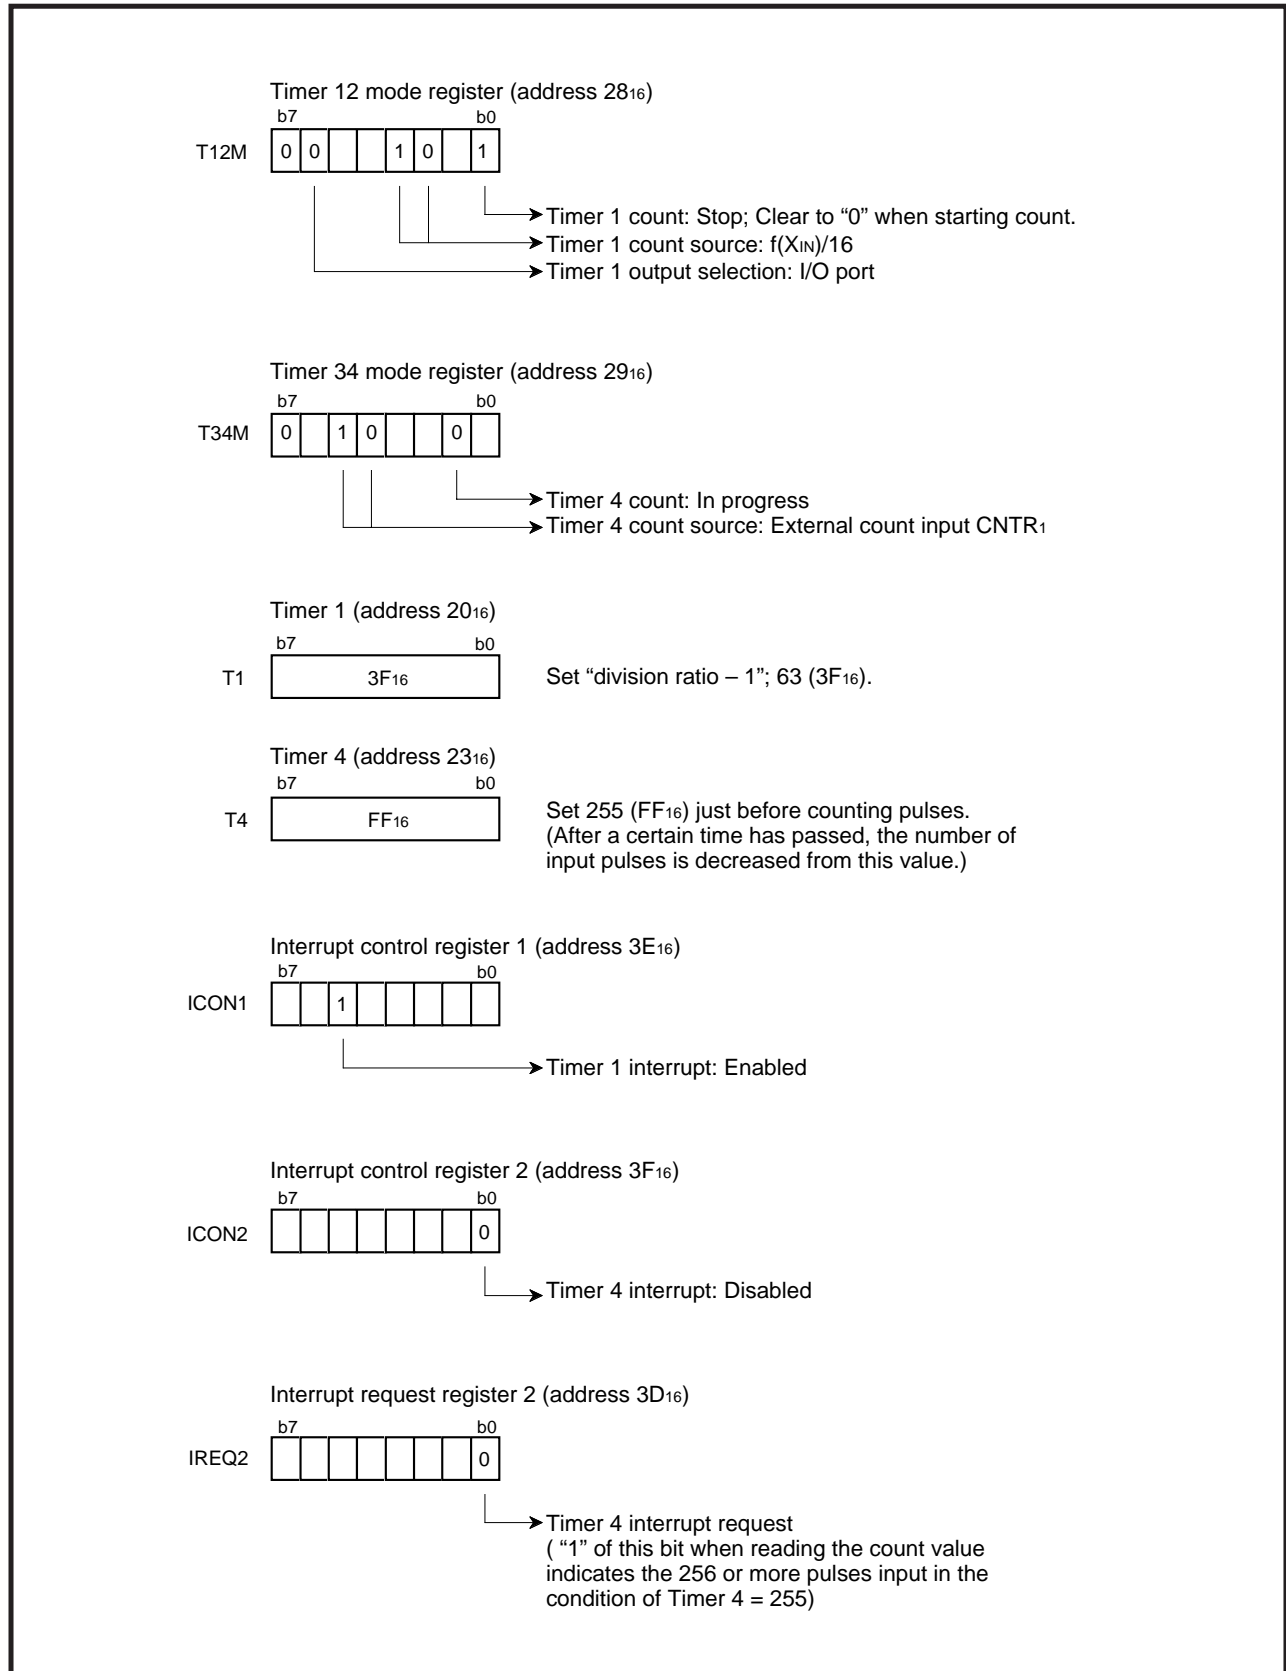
Timer 12 mode register (address $28_{16}$)

b7 b0

T12M

| 0 | 0 |  |  | 1 | 0 |  | 1 |
|---|---|---|---|---|---|---|---|

Timer 1 count: Stop; Clear to "0" when starting count.
Timer 1 count source: $f(X_{IN})/16$
Timer 1 output selection: I/O port

Timer 34 mode register (address $29_{16}$)

b7 b0

T34M

| 0 |  | 1 | 0 |  |  | 0 |  |
|---|---|---|---|---|---|---|---|

Timer 4 count: In progress
Timer 4 count source: External count input $CNTR_1$

Timer 1 (address $20_{16}$)

b7 b0

T1 $3F_{16}$

Set "division ratio – 1"; 63 ($3F_{16}$).

Timer 4 (address $23_{16}$)

b7 b0

T4 $FF_{16}$

Set 255 ($FF_{16}$) just before counting pulses.
(After a certain time has passed, the number of input pulses is decreased from this value.)

Interrupt control register 1 (address $3E_{16}$)

b7 b0

ICON1

|  |  | 1 |  |  |  |  |  |
|---|---|---|---|---|---|---|---|

Timer 1 interrupt: Enabled

Interrupt control register 2 (address $3F_{16}$)

b7 b0

ICON2

|  |  |  |  |  |  |  | 0 |
|---|---|---|---|---|---|---|---|

Timer 4 interrupt: Disabled

Interrupt request register 2 (address $3D_{16}$)

b7 b0

IREQ2

|  |  |  |  |  |  |  | 0 |
|---|---|---|---|---|---|---|---|

Timer 4 interrupt request
( "1" of this bit when reading the count value indicates the 256 or more pulses input in the condition of Timer 4 = 255)